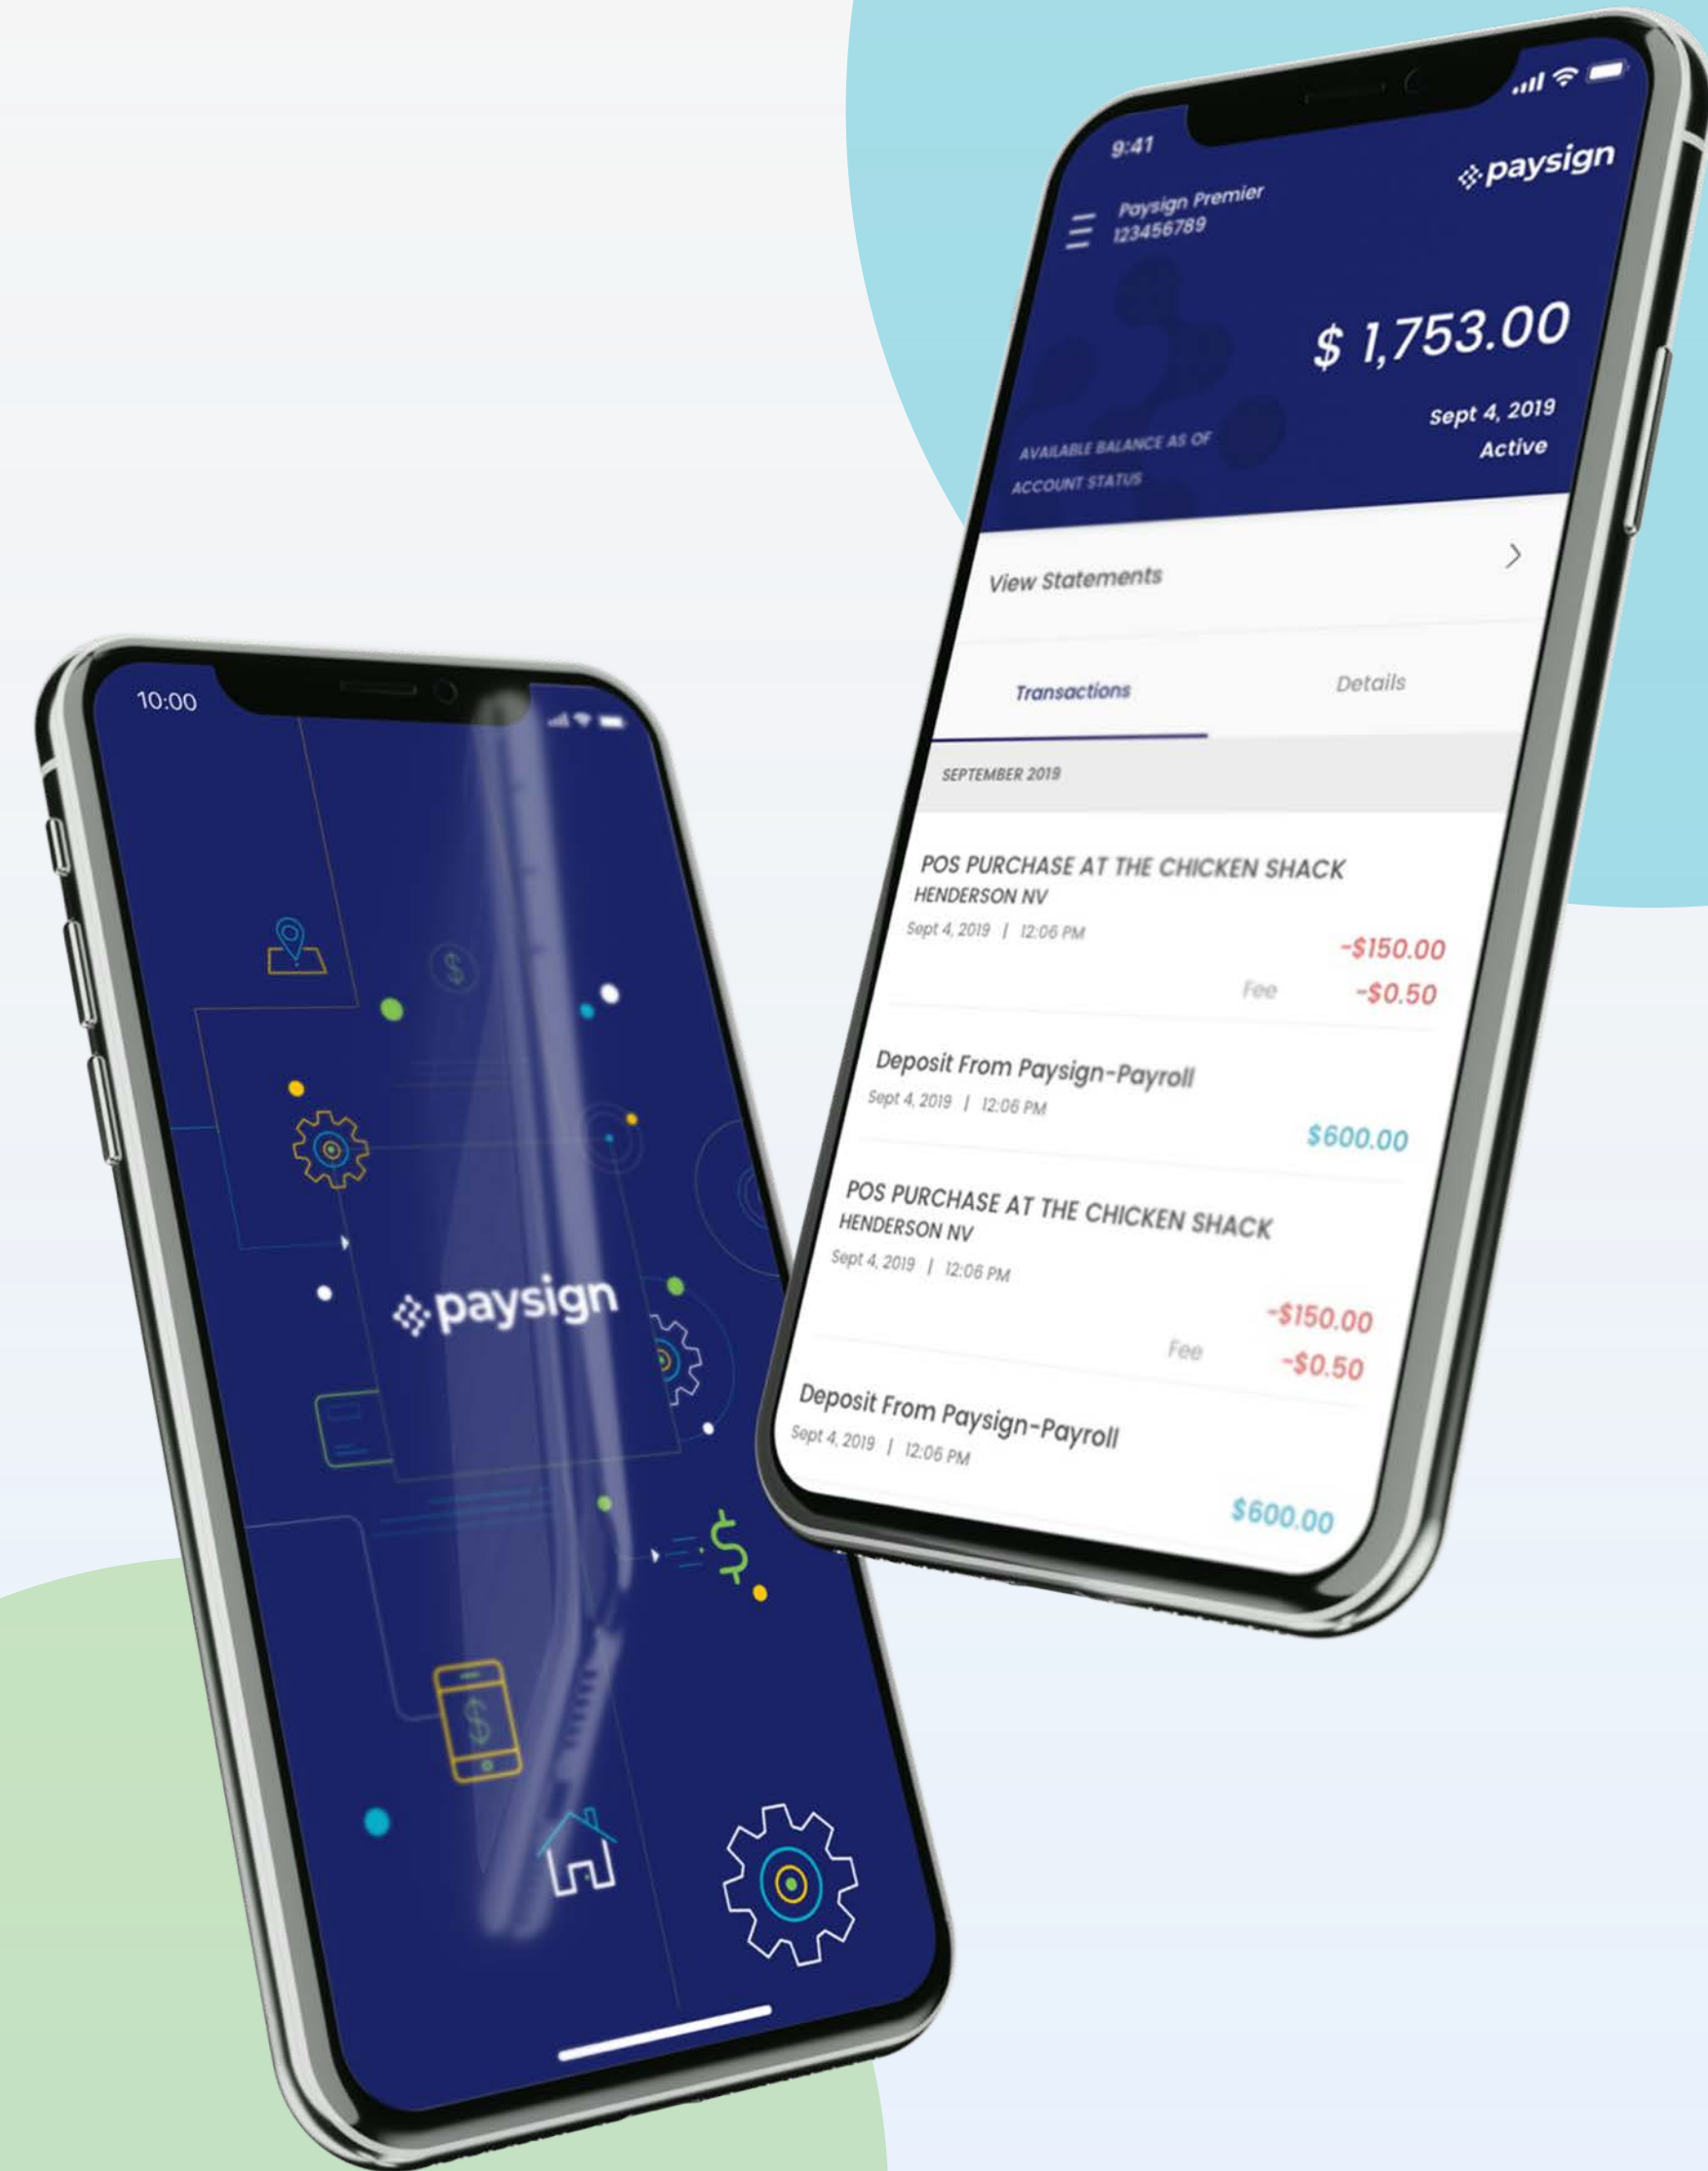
10:00

paysign

9:41

Paysign Premier
123456789

paysign

$ 1,753.00

AVAILABLE BALANCE AS OF
ACCOUNT STATUS

Sept 4, 2019
Active

View Statements

Transactions

Details

SEPTEMBER 2019

POS PURCHASE AT THE CHICKEN SHACK
HENDERSON NV
Sept 4, 2019 | 12:06 PM
-$150.00
Fee -$0.50

Deposit From Paysign-Payroll
Sept 4, 2019 | 12:06 PM
$600.00

POS PURCHASE AT THE CHICKEN SHACK
HENDERSON NV
Sept 4, 2019 | 12:06 PM
-$150.00
Fee -$0.50

Deposit From Paysign-Payroll
Sept 4, 2019 | 12:06 PM
$600.00